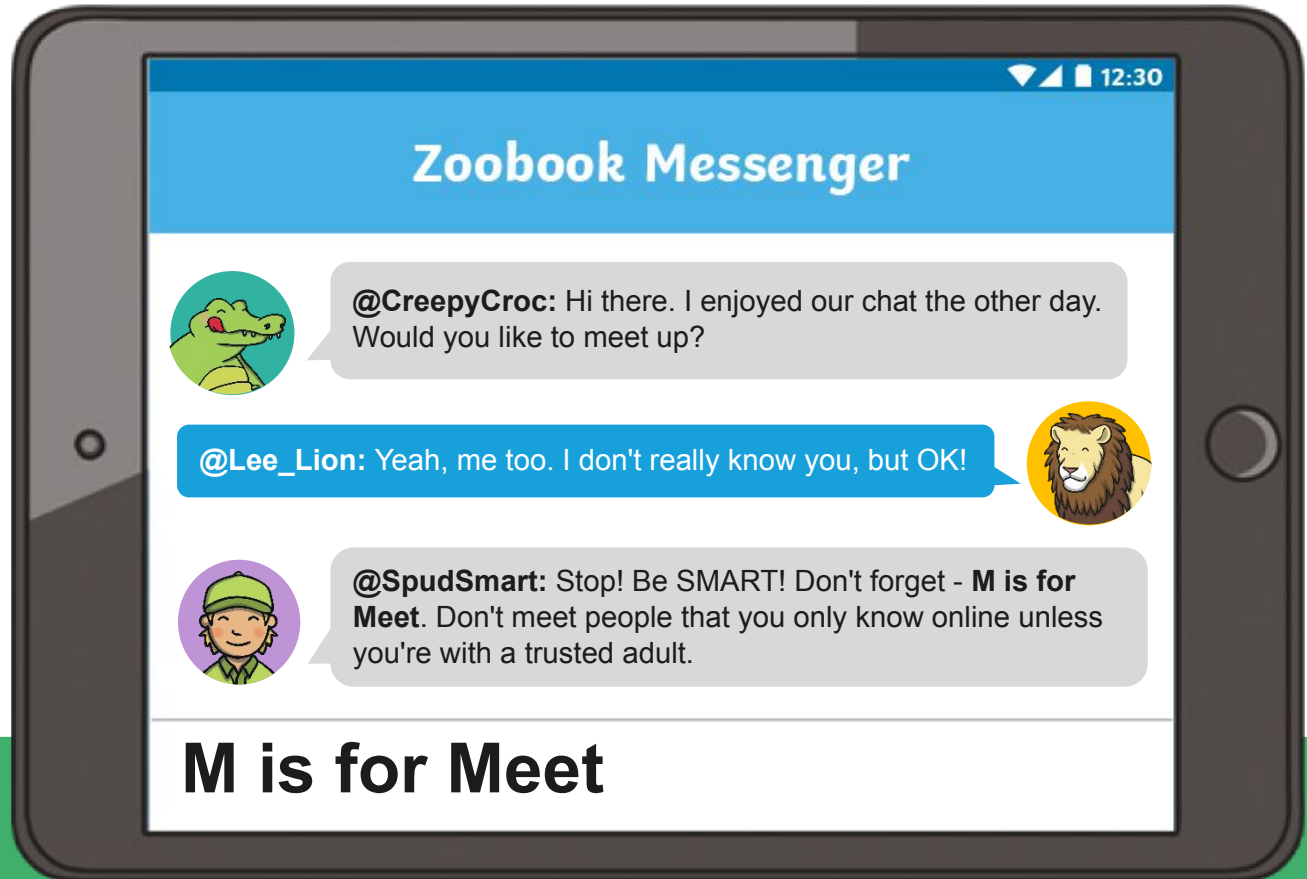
12:30

Zoobook Messenger

@CreepyCroc: Hi there. I enjoyed our chat the other day. Would you like to meet up?

@Lee_Lion: Yeah, me too. I don't really know you, but OK!

@SpudSmart: Stop! Be SMART! Don't forget - M is for Meet. Don't meet people that you only know online unless you're with a trusted adult.

M is for Meet